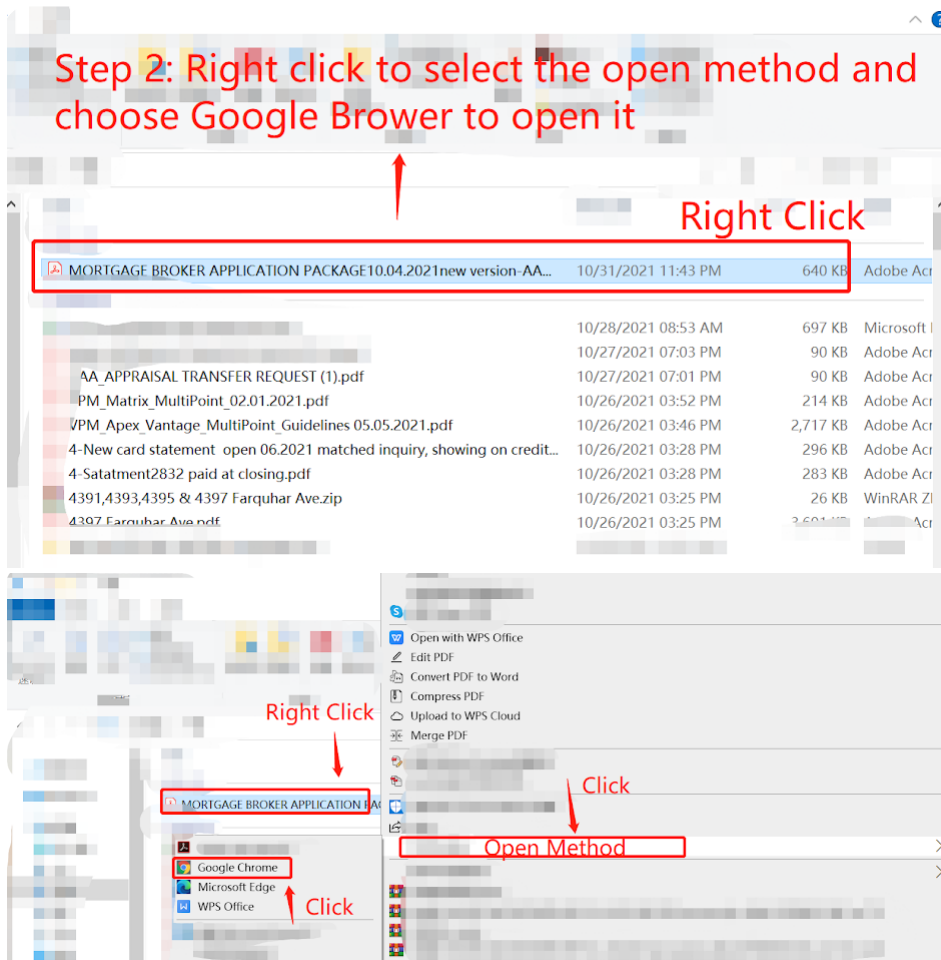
Step 2: Right click to select the open method and choose Google Brower to open it

Right Click

MORTGAGE BROKER APPLICATION PACKAGE10.04.2021new version-AA... 10/31/2021 11:43 PM 640 KB Adobe Acr

| | | | |
|---|---|---|---|
| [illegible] | 10/28/2021 08:53 AM | 697 KB | Microsoft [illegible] |
| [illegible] | 10/27/2021 07:03 PM | 90 KB | Adobe Acr |
| AA_APPRAISAL TRANSFER REQUEST (1).pdf | 10/27/2021 07:01 PM | 90 KB | Adobe Acr |
| PM_Matrix_MultiPoint_02.01.2021.pdf | 10/26/2021 03:52 PM | 214 KB | Adobe Acr |
| VPM_Apex_Vantage_MultiPoint_Guidelines 05.05.2021.pdf | 10/26/2021 03:46 PM | 2,717 KB | Adobe Acr |
| 4-New card statement open 06.2021 matched inquiry, showing on credit... | 10/26/2021 03:28 PM | 296 KB | Adobe Acr |
| 4-Satatment2832 paid at closing.pdf | 10/26/2021 03:28 PM | 283 KB | Adobe Acr |
| 4391,4393,4395 & 4397 Farquhar Ave.zip | 10/26/2021 03:25 PM | 26 KB | WinRAR ZI |
| 4397 Farquhar Ave.pdf | 10/26/2021 03:25 PM | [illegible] | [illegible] Acr |

Open with WPS Office
Edit PDF
Convert PDF to Word
Compress PDF
Upload to WPS Cloud
Merge PDF

Right Click

MORTGAGE BROKER APPLICATION PA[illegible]

Click

Open Method

Google Chrome
Microsoft Edge
WPS Office

Click